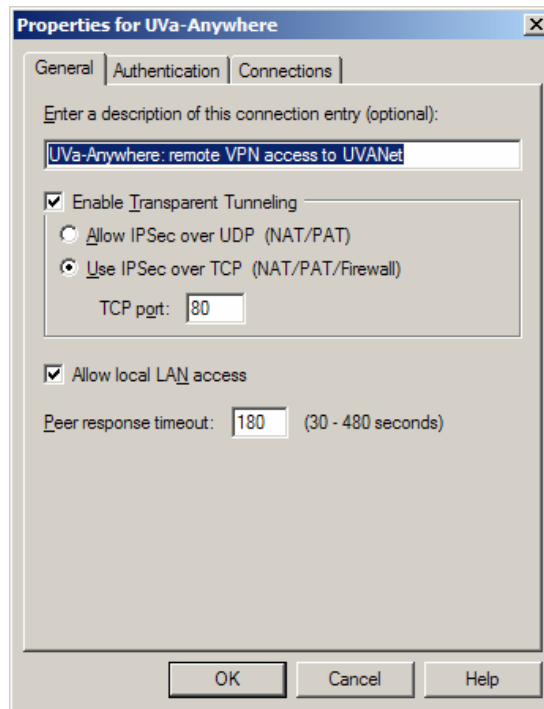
Properties for UVa-Anywhere

X

General | Authentication | Connections

Enter a description of this connection entry (optional):

UVa-Anywhere: remote VPN access to UVANet

Enable Transparent Tunneling

Allow IPSec over UDP (NAT/PAT)

Use IPSec over TCP (NAT/PAT/Firewall)

TCP port: 80

Allow local LAN access

Peer response timeout: 180 (30 - 480 seconds)

OK | Cancel | Help